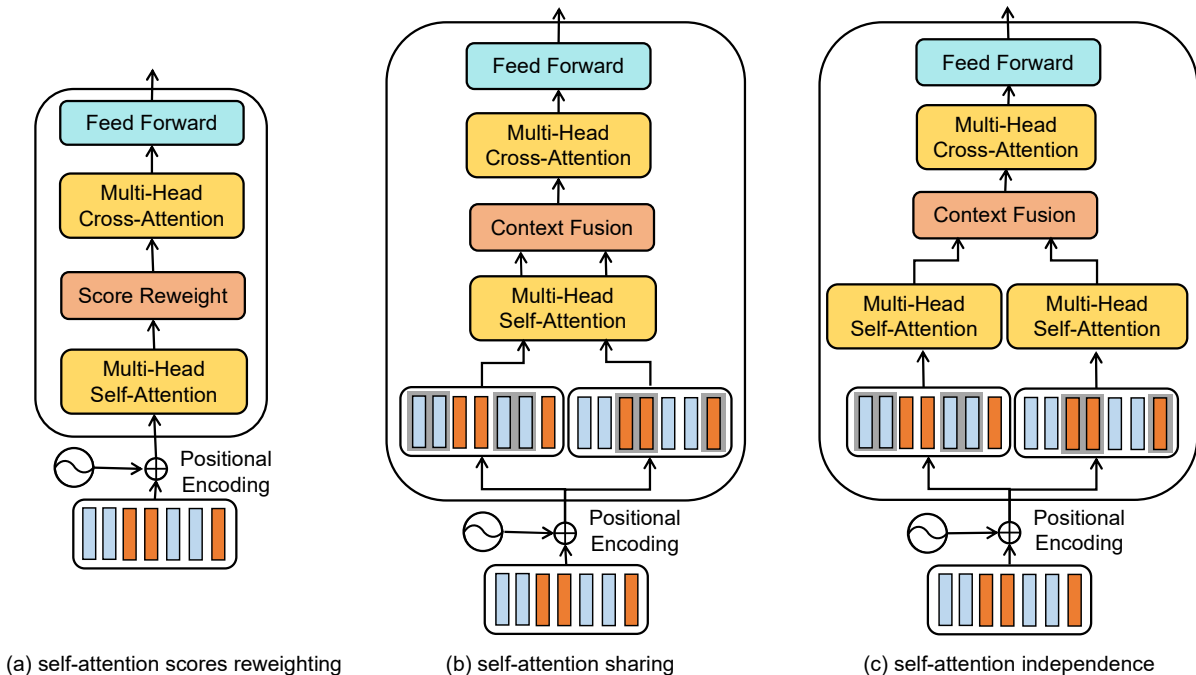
Feed Forward

Multi-Head Cross-Attention

Score Reweight

Multi-Head Self-Attention

Positional Encoding

(a) self-attention scores reweighting

Feed Forward

Multi-Head Cross-Attention

Context Fusion

Multi-Head Self-Attention

Positional Encoding

(b) self-attention sharing

Feed Forward

Multi-Head Cross-Attention

Context Fusion

Multi-Head Self-Attention

Multi-Head Self-Attention

Positional Encoding

(c) self-attention independence